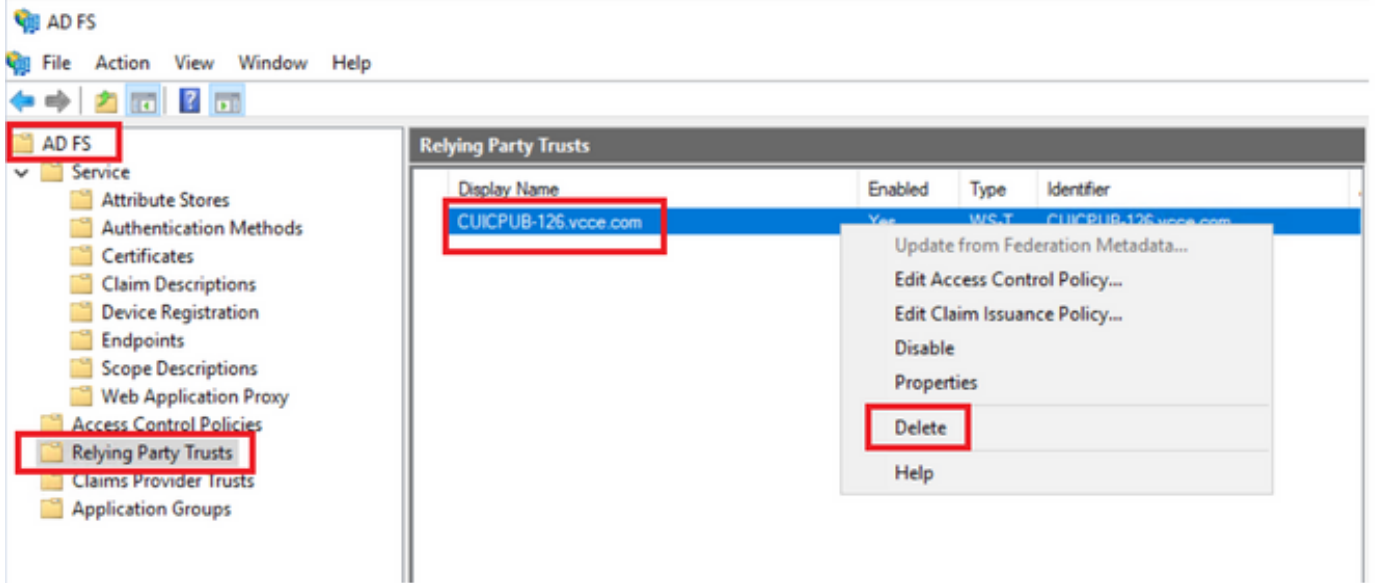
AD FS

File Action View Window Help

AD FS
Service
Attribute Stores
Authentication Methods
Certificates
Claim Descriptions
Device Registration
Endpoints
Scope Descriptions
Web Application Proxy
Access Control Policies
Relying Party Trusts
Claims Provider Trusts
Application Groups

Relying Party Trusts

| Display Name | Enabled | Type | Identifier |
|---|---|---|---|
| CUICPUB-126.vcce.com | Yes | WS-T... | CUICPUB-126.vcce.com |

Update from Federation Metadata...
Edit Access Control Policy...
Edit Claim Issuance Policy...
Disable
Properties
Delete
Help